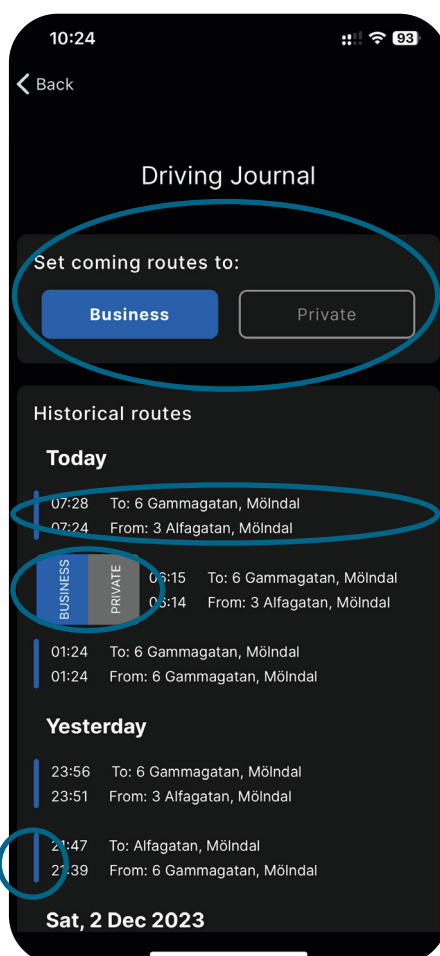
10:24

93

Back

Driving Journal

Set coming routes to:

Business

Private

Historical routes

Today

07:28 To: 6 Gammagatan, Mölndal
07:24 From: 3 Alfagatan, Mölndal

BUSINESS

PRIVATE

06:15 To: 6 Gammagatan, Mölndal
06:14 From: 3 Alfagatan, Mölndal

01:24 To: 6 Gammagatan, Mölndal
01:24 From: 6 Gammagatan, Mölndal

Yesterday

23:56 To: 6 Gammagatan, Mölndal
23:51 From: 3 Alfagatan, Mölndal

21:47 To: Alfagatan, Mölndal
21:39 From: 6 Gammagatan, Mölndal

Sat, 2 Dec 2023